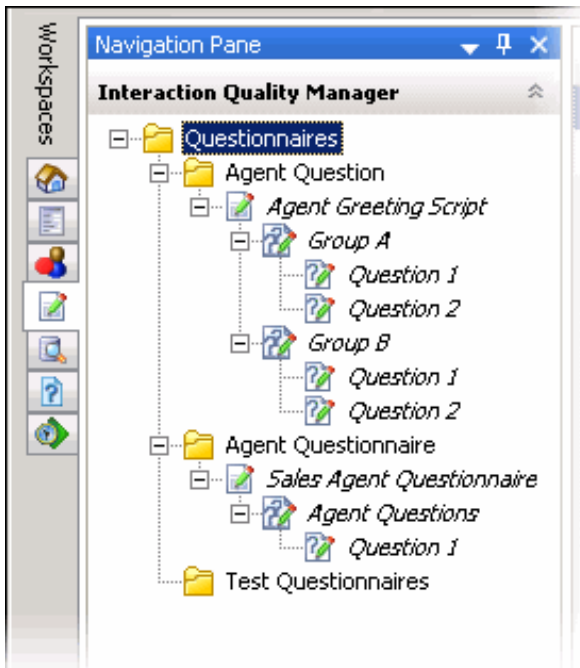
Workspaces

Navigation Pane

Interaction Quality Manager

Questionnaires
Agent Question
Agent Greeting Script
Group A
Question 1
Question 2
Group B
Question 1
Question 2
Agent Questionnaire
Sales Agent Questionnaire
Agent Questions
Question 1
Test Questionnaires